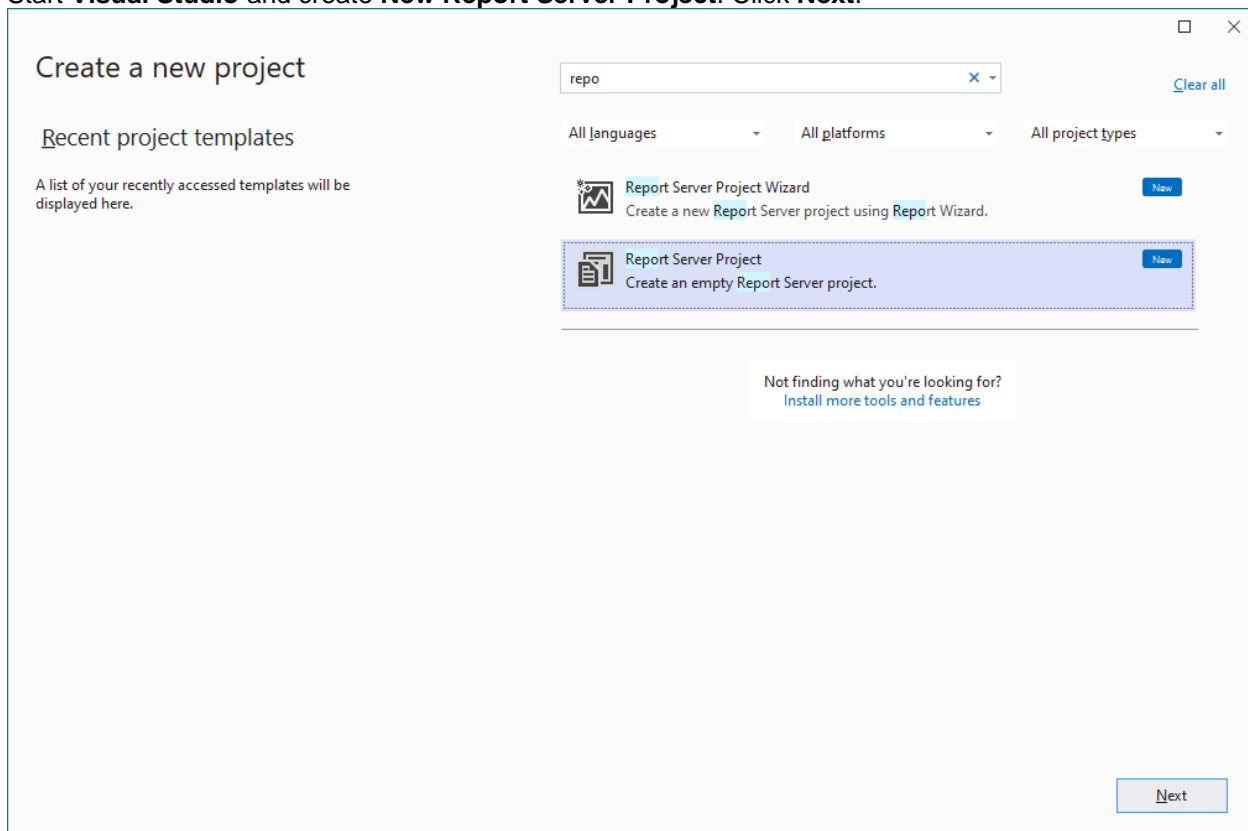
Start **Visual Studio** and create **New Report Server Project**. Click **Next**.

Create a new project

Recent project templates

A list of your recently accessed templates will be displayed here.

repo

Clear all

All languages

All platforms

All project types

Report Server Project Wizard
Create a new Report Server project using Report Wizard.
New

Report Server Project
Create an empty Report Server project.
New

Not finding what you're looking for?
Install more tools and features

Next